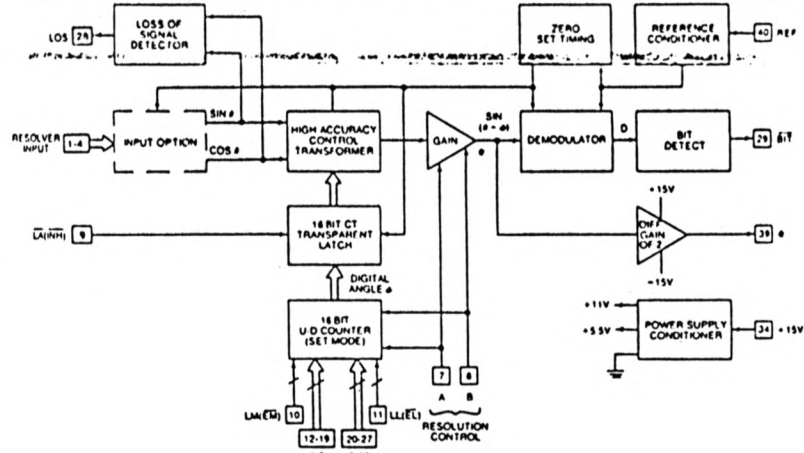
LOS 28

LOSS OF SIGNAL DETECTOR

ZERO SET TIMING

REFERENCE CONDITIONER

40 REF

RESOLVER INPUT 1-4

INPUT OPTION

SIN θ

COS θ

HIGH ACCURACY CONTROL TRANSFORMER

GAIN

SIN (θ - ϕ)

e

DEMODULATOR

D

BIT DETECT

29 BIT

+15V

DIFF GAIN OF 2

-15V

39 e

$\overline{LA}$(INH) 9

16 BIT CT TRANSPARENT LATCH

DIGITAL ANGLE ϕ

16 BIT U/D COUNTER (SET MODE)

+11V

+5.5V

POWER SUPPLY CONDITIONER

34 +15V

LM($\overline{EM}$) 10

12-19

20-27

11 LL($\overline{EL}$)

7 A

8 B

RESOLUTION CONTROL